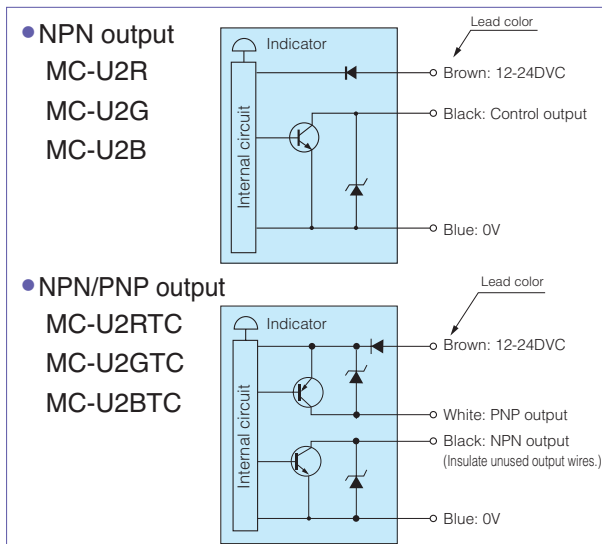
NPN output
MC-U2R
MC-U2G
MC-U2B

Lead color
Indicator
Internal circuit
Brown: 12-24DVC
Black: Control output
Blue: 0V

NPN/PNP output
MC-U2RTC
MC-U2GTC
MC-U2BTC

Lead color
Indicator
Internal circuit
Brown: 12-24DVC
White: PNP output
Black: NPN output
(Insulate unused output wires.)
Blue: 0V